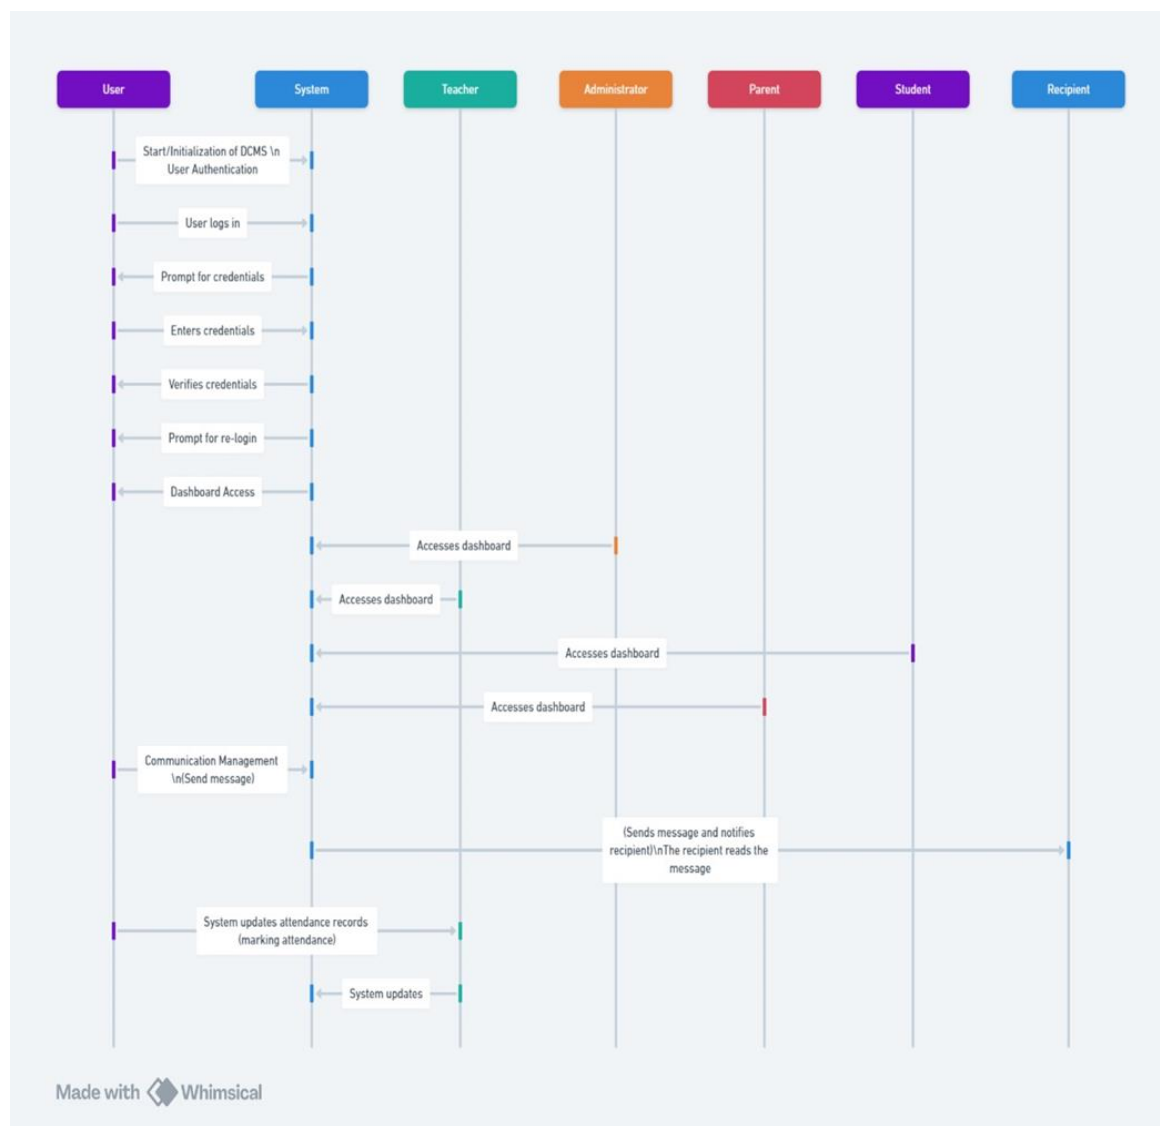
User

System

Teacher

Administrator

Parent

Student

Recipient

Start/Initialization of DCMS \n User Authentication

User logs in

Prompt for credentials

Enters credentials

Verifies credentials

Prompt for re-login

Dashboard Access

Accesses dashboard

Accesses dashboard

Accesses dashboard

Accesses dashboard

Communication Management \n(Send message)

(Sends message and notifies recipient)\nThe recipient reads the message

System updates attendance records (marking attendance)

System updates

Made with Whimsical